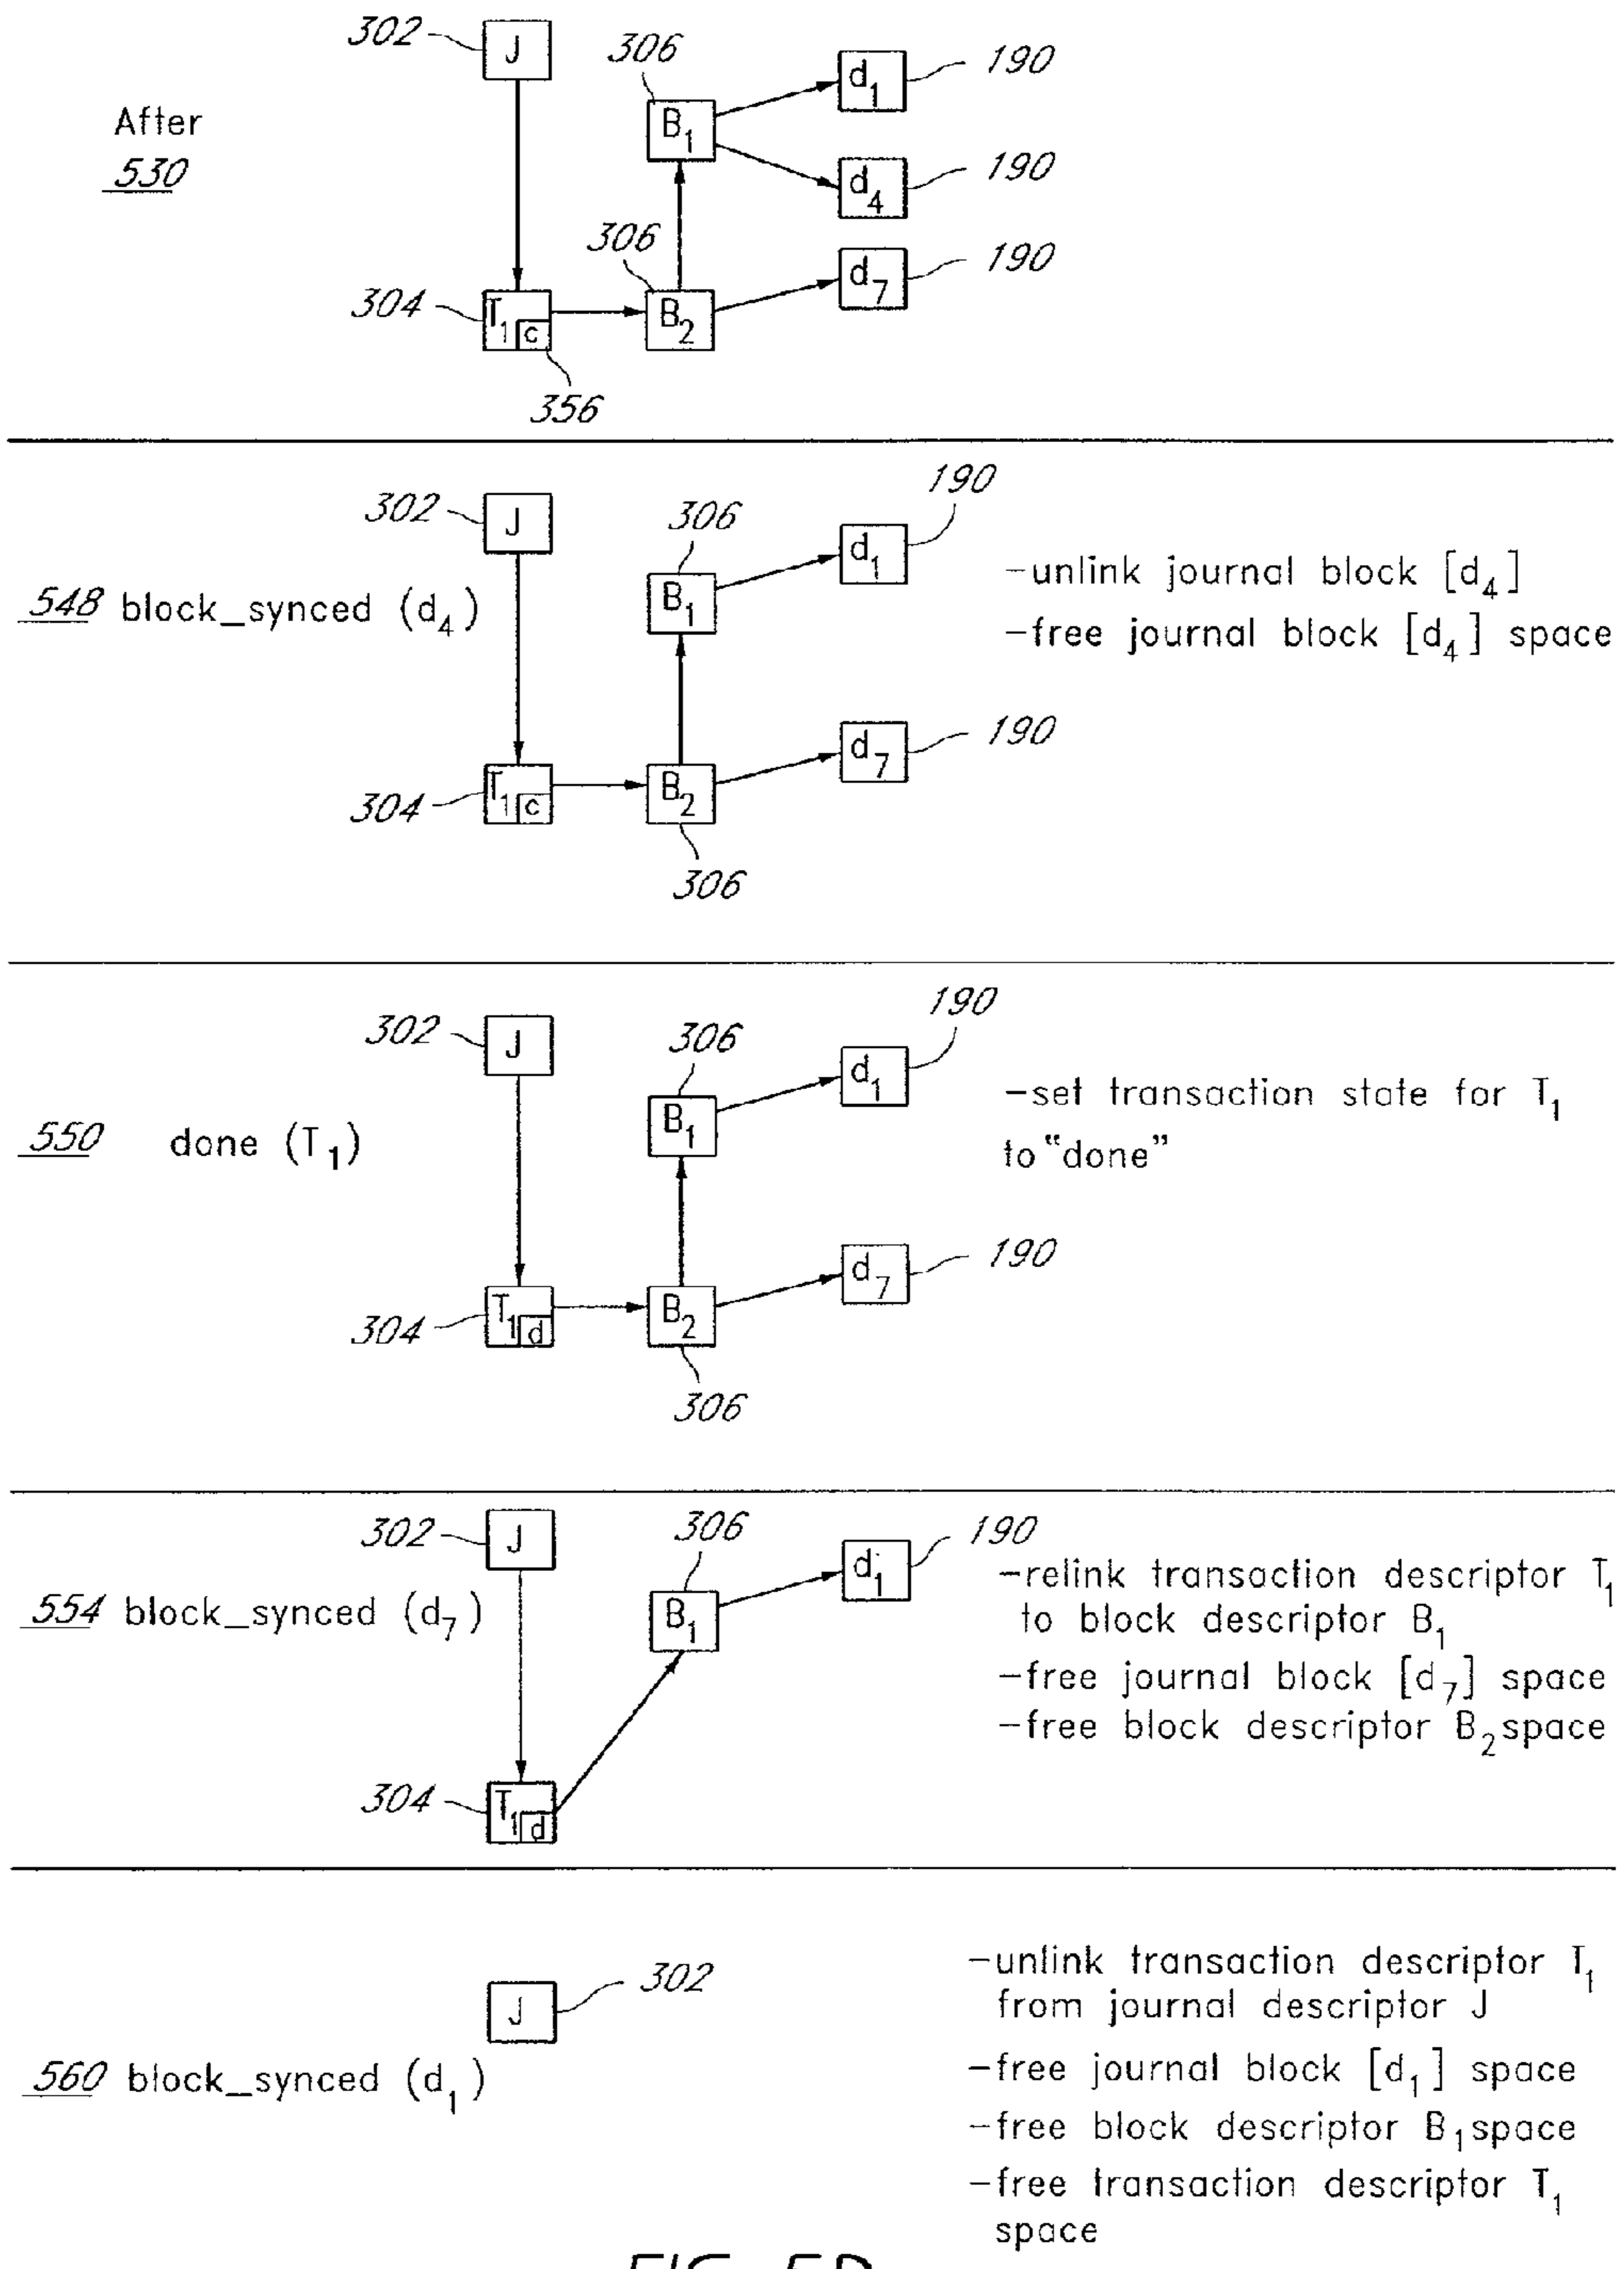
After
530

302 J
306 $B_1$
$d_1$ 190
$d_4$ 190
306
$d_7$ 190
304 $T_1$ c $B_2$
356

548 block_synced ($d_4$)

302 J
306 $B_1$
190 $d_1$
304 $T_1$ c $B_2$
$d_7$ 190
306

-unlink journal block [$d_4$]
-free journal block [$d_4$] space

550 done ($T_1$)

302 J
306 $B_1$
190 $d_1$
304 $T_1$ d $B_2$
$d_7$ 190
306

-set transaction state for $T_1$ to "done"

554 block_synced ($d_7$)

302 J
306 $B_1$
$d_1$ 190
304 $T_1$ d

-relink transaction descriptor $T_1$ to block descriptor $B_1$
-free journal block [$d_7$] space
-free block descriptor $B_2$ space

560 block_synced ($d_1$)

J 302

-unlink transaction descriptor $T_1$ from journal descriptor J
-free journal block [$d_1$] space
-free block descriptor $B_1$ space
-free transaction descriptor $T_1$ space

FIG. 5D